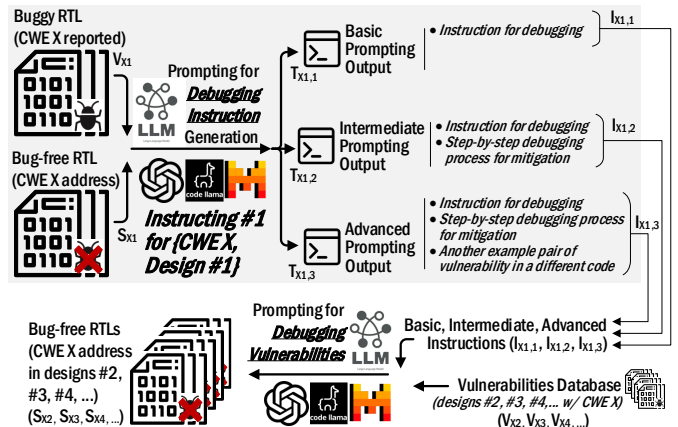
Buggy RTL (CWE X reported)

$V_{X1}$

1010
1001
0110

LLM

Prompting for *Debugging Instruction* Generation

Bug-free RTL (CWE X address)

$S_{X1}$

1010
1001
0110

code llama

*Instructing #1 for {CWE X, Design #1}*

$T_{X1,1}$

Basic Prompting Output

• *Instruction for debugging*

$I_{X1,1}$

$T_{X1,2}$

Intermediate Prompting Output

• *Instruction for debugging*
• *Step-by-step debugging process for mitigation*

$I_{X1,2}$

$T_{X1,3}$

Advanced Prompting Output

• *Instruction for debugging*
• *Step-by-step debugging process for mitigation*
• *Another example pair of vulnerability in a different code*

$I_{X1,3}$

Prompting for *Debugging Vulnerabilities*

LLM

Basic, Intermediate, Advanced Instructions ($I_{X1,1}$, $I_{X1,2}$, $I_{X1,3}$)

Bug-free RTLs (CWE X address in designs #2, #3, #4, …) ($S_{X2}$, $S_{X3}$, $S_{X4}$, …)

1010
1001
0110

code llama

Vulnerabilities Database
*(designs #2, #3, #4,… w/ CWE X)*
($V_{X2}$, $V_{X3}$, $V_{X4}$, …)